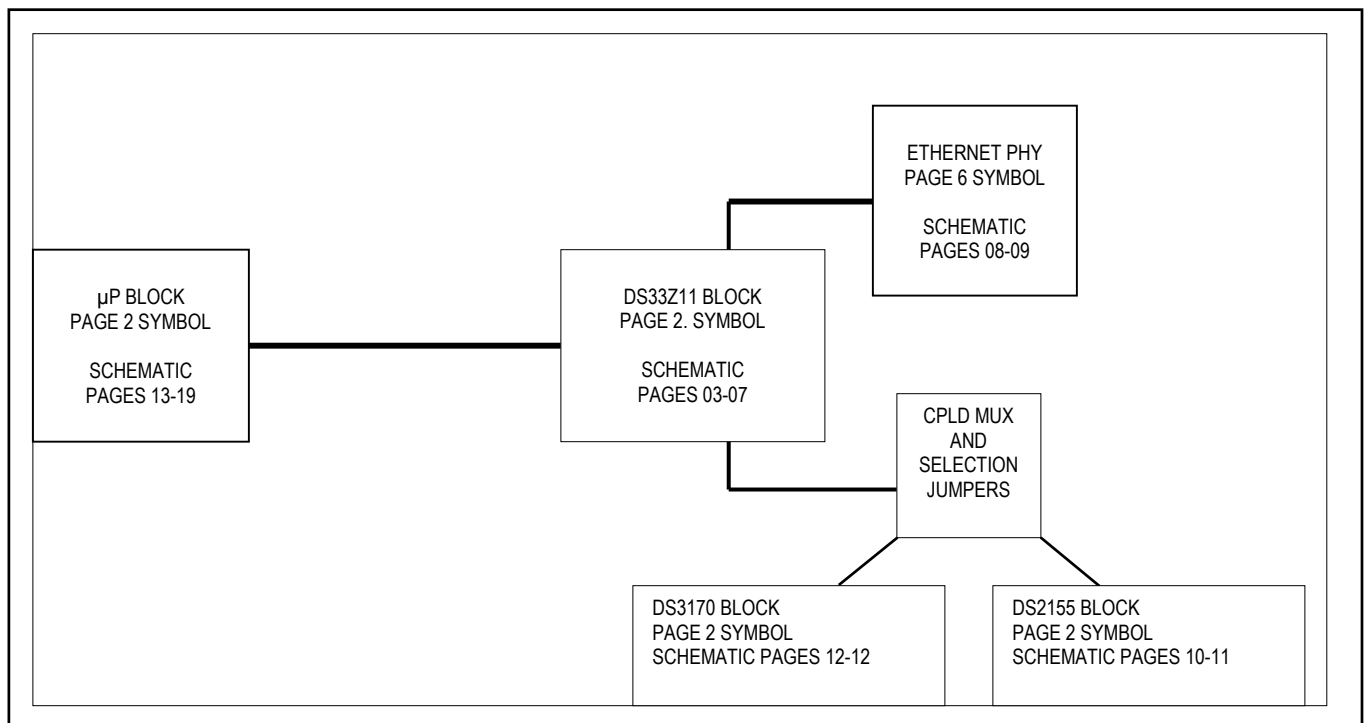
ETHERNET PHY
PAGE 6 SYMBOL

SCHEMATIC
PAGES 08-09

µP BLOCK
PAGE 2 SYMBOL

SCHEMATIC
PAGES 13-19

DS33Z11 BLOCK
PAGE 2. SYMBOL

SCHEMATIC
PAGES 03-07

CPLD MUX
AND
SELECTION
JUMPERS

DS3170 BLOCK
PAGE 2 SYMBOL
SCHEMATIC PAGES 12-12

DS2155 BLOCK
PAGE 2 SYMBOL
SCHEMATIC PAGES 10-11